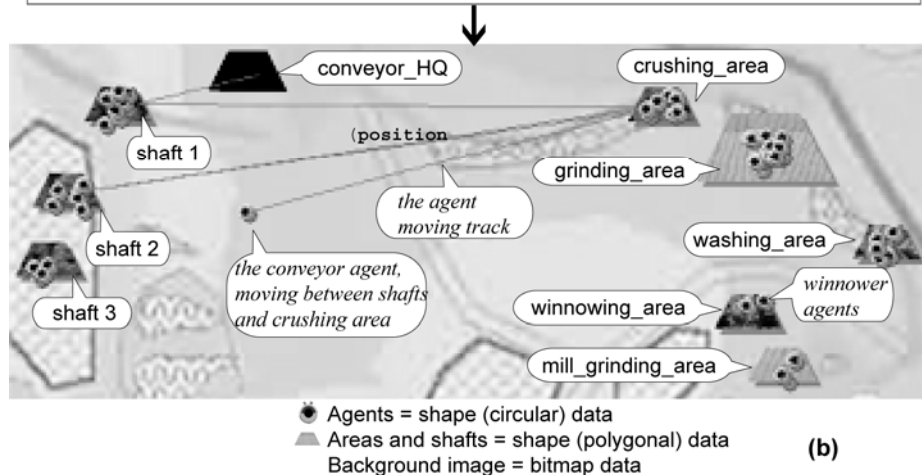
conveyor_HQ

crushing_area

shaft 1

(position

grinding_area

the agent moving track

shaft 2

washing_area

the conveyor agent, moving between shafts and crushing area

winnower agents

shaft 3

winnowing_area

mill_grinding_area

Agents = shape (circular) data
Areas and shafts = shape (polygonal) data
Background image = bitmap data

(b)